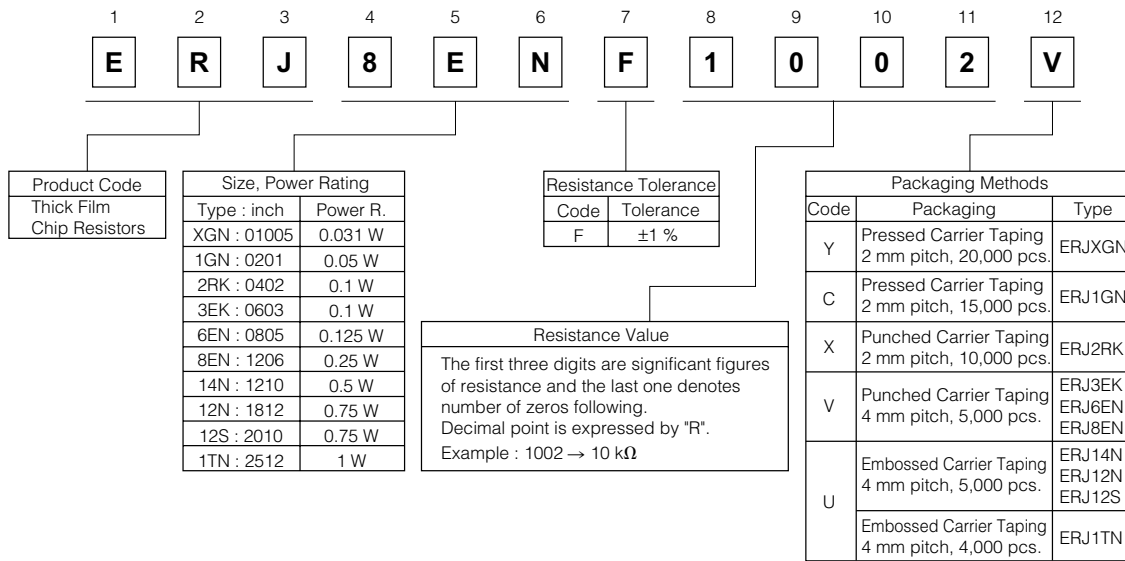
1 2 3 4 5 6 7 8 9 10 11 12

E R J 8 E N F 1 0 0 2 V

Product Code
Thick Film Chip Resistors

| Size, Power Rating | |
|---|---|
| Type : inch | Power R. |
| XGN : 01005 | 0.031 W |
| 1GN : 0201 | 0.05 W |
| 2RK : 0402 | 0.1 W |
| 3EK : 0603 | 0.1 W |
| 6EN : 0805 | 0.125 W |
| 8EN : 1206 | 0.25 W |
| 14N : 1210 | 0.5 W |
| 12N : 1812 | 0.75 W |
| 12S : 2010 | 0.75 W |
| 1TN : 2512 | 1 W |

| Resistance Tolerance | |
|---|---|
| Code | Tolerance |
| F | ±1 % |

Resistance Value
The first three digits are significant figures of resistance and the last one denotes number of zeros following.
Decimal point is expressed by "R".
Example : 1002 $\rightarrow$ 10 k$\Omega$

| Packaging Methods | | |
|---|---|---|
| Code | Packaging | Type |
| Y | Pressed Carrier Taping 2 mm pitch, 20,000 pcs. | ERJXGN |
| C | Pressed Carrier Taping 2 mm pitch, 15,000 pcs. | ERJ1GN |
| X | Punched Carrier Taping 2 mm pitch, 10,000 pcs. | ERJ2RK |
| V | Punched Carrier Taping 4 mm pitch, 5,000 pcs. | ERJ3EK ERJ6EN ERJ8EN |
| U | Embossed Carrier Taping 4 mm pitch, 5,000 pcs. | ERJ14N ERJ12N ERJ12S |
| | Embossed Carrier Taping 4 mm pitch, 4,000 pcs. | ERJ1TN |